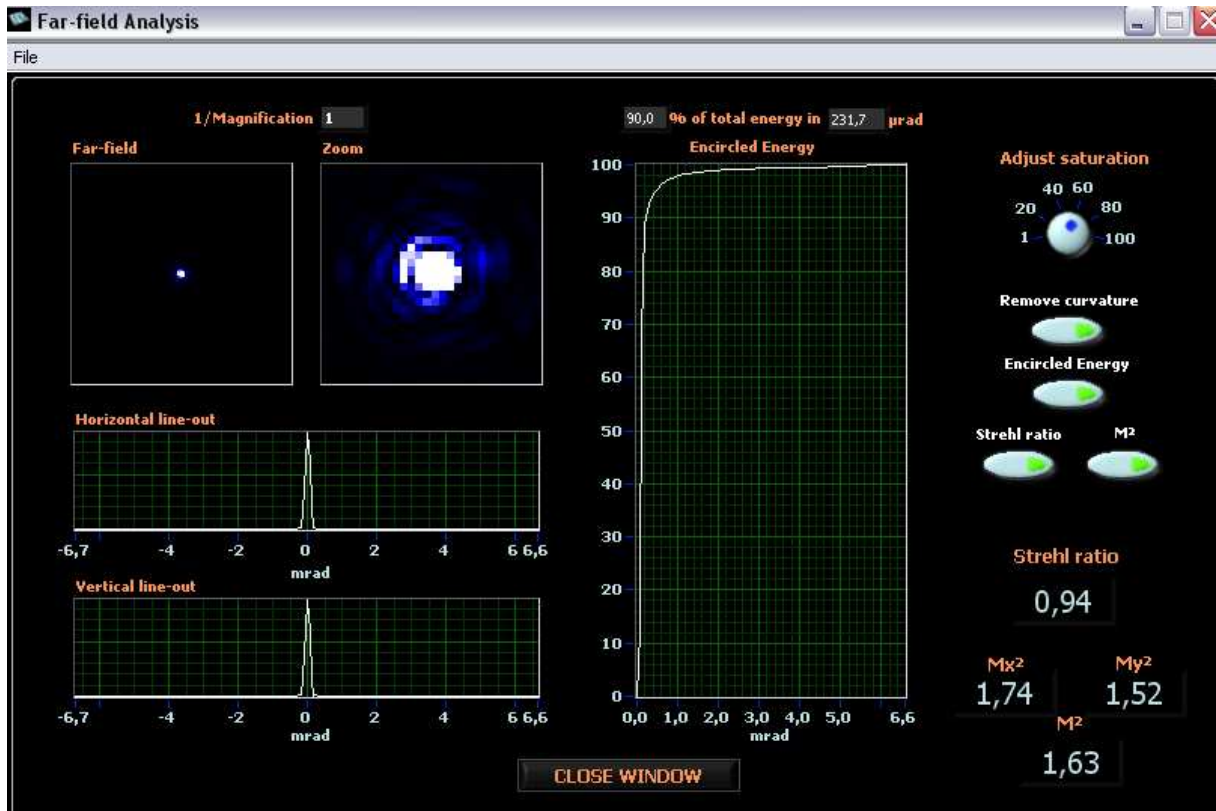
Far-field Analysis

File

1/Magnification 1

90,0 % of total energy in 231,7 µrad

Far-field

Zoom

Encircled Energy

100
90
80
70
60
50
40
30
20
10
0

0,0 1,0 2,0 3,0 4,0 5,0 6,6
mrad

Adjust saturation

1 20 40 60 80 100

Remove curvature

Encircled Energy

Strehl ratio

M²

Horizontal line-out

-6,7 -4 -2 0 2 4 6 6,6
mrad

Vertical line-out

-6,7 -4 -2 0 2 4 6 6,6
mrad

Strehl ratio

0,94

Mx²

1,74

My²

1,52

M²

1,63

CLOSE WINDOW